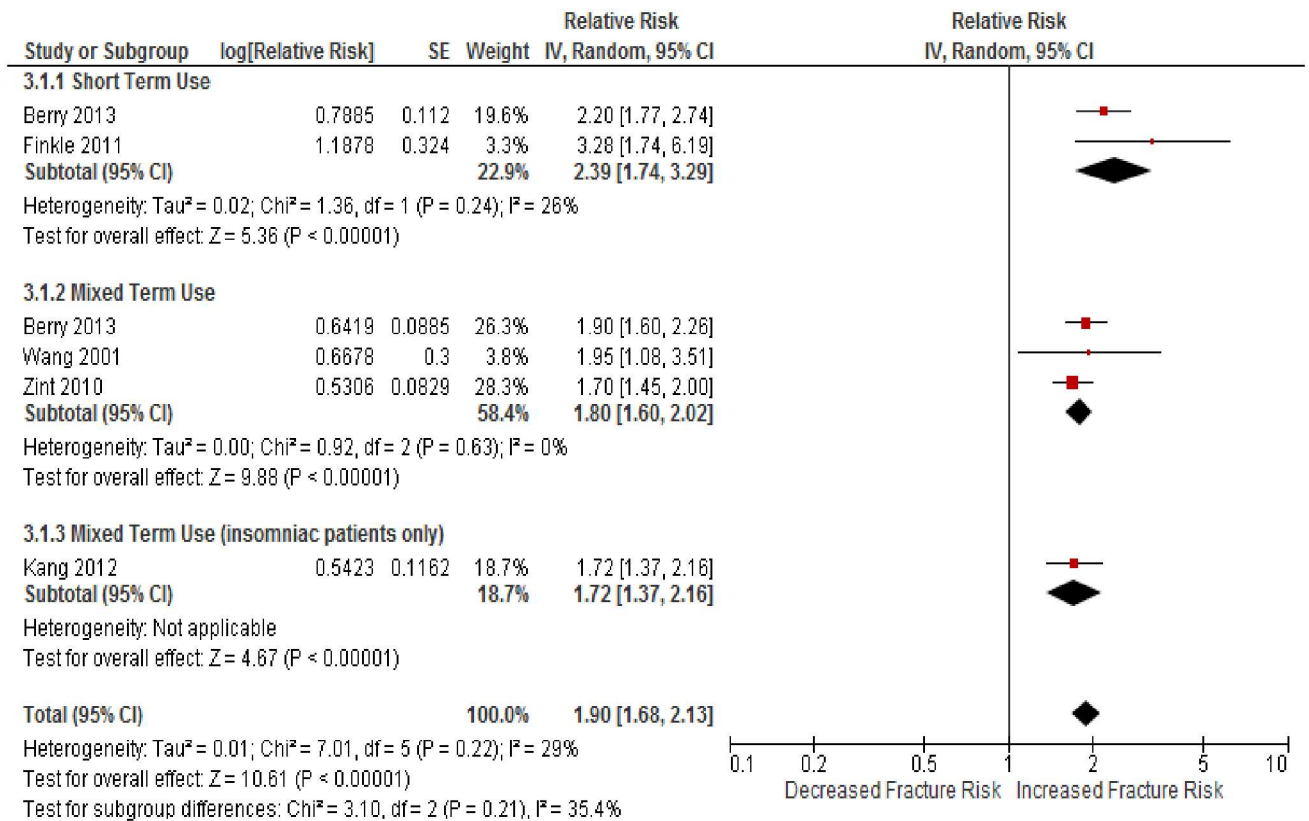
| Study or Subgroup | log[Relative Risk] | SE | Weight | Relative Risk IV, Random, 95% CI |
|---|---|---|---|---|
| **3.1.1 Short Term Use** | | | | |
| Berry 2013 | 0.7885 | 0.112 | 19.6% | 2.20 [1.77, 2.74] |
| Finkle 2011 | 1.1878 | 0.324 | 3.3% | 3.28 [1.74, 6.19] |
| **Subtotal (95% CI)** | | | **22.9%** | **2.39 [1.74, 3.29]** |
| Heterogeneity: Tau² = 0.02; Chi² = 1.36, df = 1 (P = 0.24); I² = 26% | | | | |
| Test for overall effect: Z = 5.36 (P < 0.00001) | | | | |
| **3.1.2 Mixed Term Use** | | | | |
| Berry 2013 | 0.6419 | 0.0885 | 26.3% | 1.90 [1.60, 2.26] |
| Wang 2001 | 0.6678 | 0.3 | 3.8% | 1.95 [1.08, 3.51] |
| Zint 2010 | 0.5306 | 0.0829 | 28.3% | 1.70 [1.45, 2.00] |
| **Subtotal (95% CI)** | | | **58.4%** | **1.80 [1.60, 2.02]** |
| Heterogeneity: Tau² = 0.00; Chi² = 0.92, df = 2 (P = 0.63); I² = 0% | | | | |
| Test for overall effect: Z = 9.88 (P < 0.00001) | | | | |
| **3.1.3 Mixed Term Use (insomniac patients only)** | | | | |
| Kang 2012 | 0.5423 | 0.1162 | 18.7% | 1.72 [1.37, 2.16] |
| **Subtotal (95% CI)** | | | **18.7%** | **1.72 [1.37, 2.16]** |
| Heterogeneity: Not applicable | | | | |
| Test for overall effect: Z = 4.67 (P < 0.00001) | | | | |
| **Total (95% CI)** | | | **100.0%** | **1.90 [1.68, 2.13]** |

Heterogeneity: Tau² = 0.01; Chi² = 7.01, df = 5 (P = 0.22); I² = 29%
Test for overall effect: Z = 10.61 (P < 0.00001)
Test for subgroup differences: Chi² = 3.10, df = 2 (P = 0.21), I² = 35.4%

Relative Risk
IV, Random, 95% CI

0.1 0.2 0.5 1 2 5 10
Decreased Fracture Risk Increased Fracture Risk